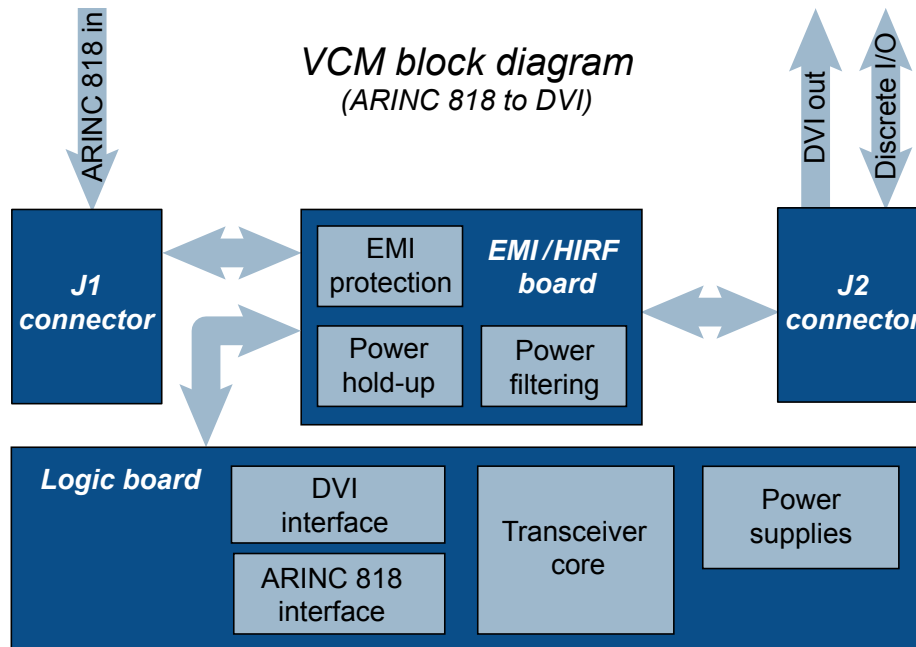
ARINC 818 in

VCM block diagram
(ARINC 818 to DVI)

DVI out

Discrete I/O

J1 connector

EMI protection

EMI / HIRF board

Power hold-up

Power filtering

J2 connector

Logic board

DVI interface

ARINC 818 interface

Transceiver core

Power supplies